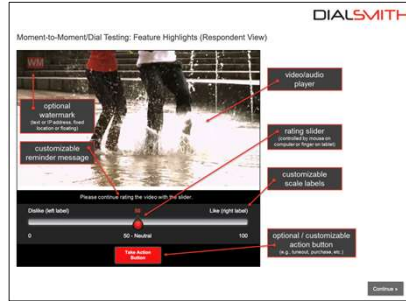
DIALSMITH

Moment-to-Moment/Dial Testing: Feature Highlights (Respondent View)

WM

optional watermark
(text or IP address; fixed location or floating)

video/audio player

rating slider
(controlled by mouse on computer or finger on tablet)

customizable reminder message

customizable scale labels

Please continue rating the video with the slider.

Dislike (left label)

Like (right label)

0

50 - Neutral

100

optional / customizable action button
(e.g., tuneout, purchase, etc.)

Take Action Button

Continue »